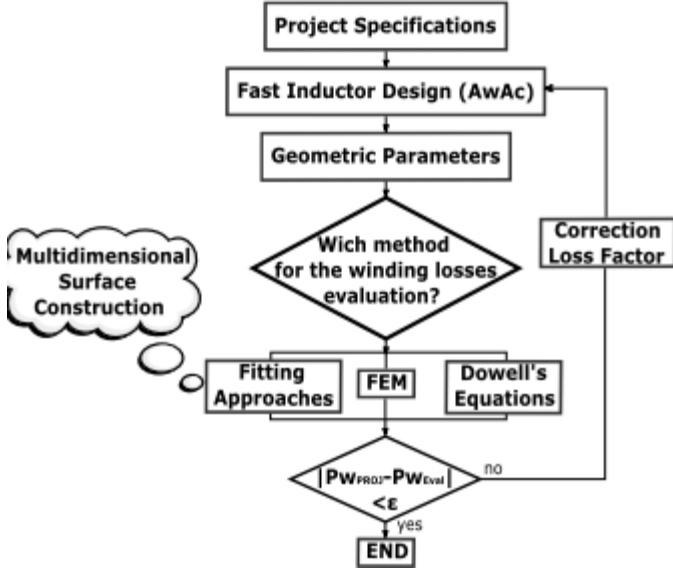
Project Specifications

Fast Inductor Design (AwAc)

Geometric Parameters

Wich method for the winding losses evaluation?

Correction Loss Factor

Multidimensional Surface Construction

Fitting Approaches

FEM

Dowell's Equations

$|Pw_{PROJ}-Pw_{Eval}| < \varepsilon$

no

yes

END